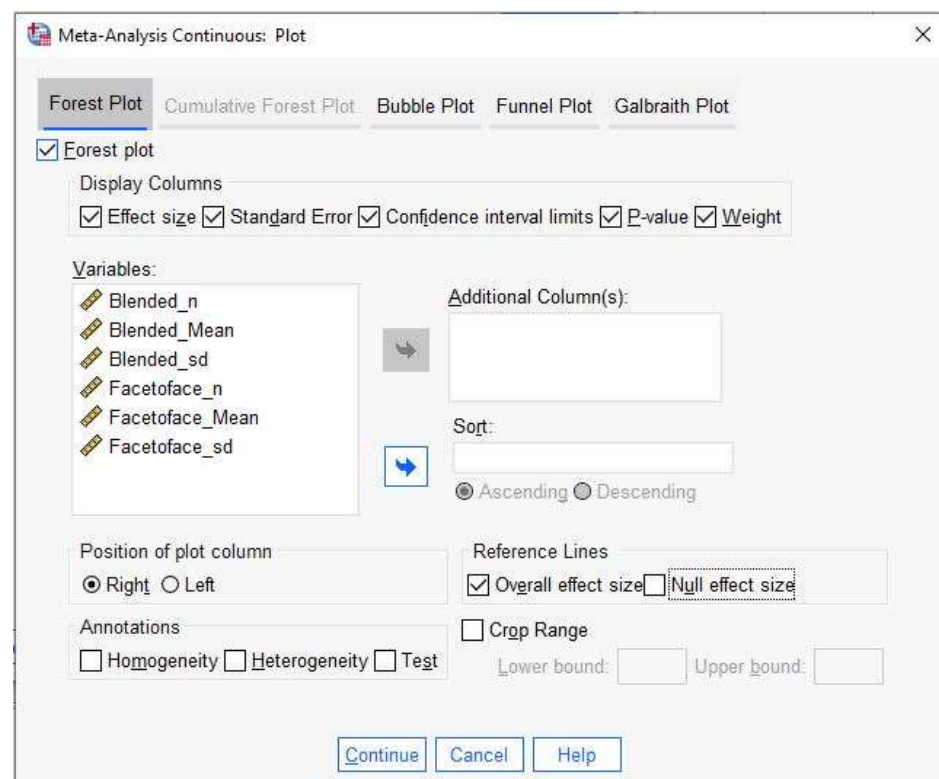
Meta-Analysis Continuous: Plot

×

Forest Plot | Cumulative Forest Plot | Bubble Plot | Funnel Plot | Galbraith Plot

☑ Forest plot

Display Columns

☑ Effect size ☑ Standard Error ☑ Confidence interval limits ☑ P-value ☑ Weight

Variables:

Blended_n
Blended_Mean
Blended_sd
Facetoface_n
Facetoface_Mean
Facetoface_sd

Additional Column(s):

Sort:

◉ Ascending ○ Descending

Position of plot column

◉ Right ○ Left

Reference Lines

☑ Overall effect size ☐ Null effect size

Annotations

☐ Homogeneity ☐ Heterogeneity ☐ Test

☐ Crop Range

Lower bound: Upper bound:

Continue | Cancel | Help